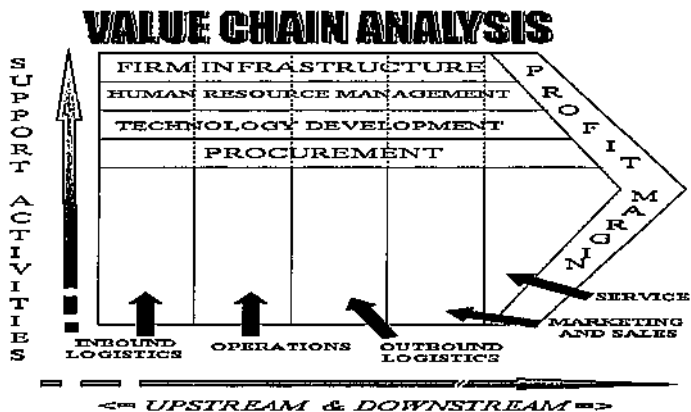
VALUE CHAIN ANALYSIS

SUPPORT ACTIVITIES

FIRM INFRASTRUCTURE

HUMAN RESOURCE MANAGEMENT

TECHNOLOGY DEVELOPMENT

PROCUREMENT

PROFIT MARGIN

INBOUND LOGISTICS

OPERATIONS

OUTBOUND LOGISTICS

MARKETING AND SALES

SERVICE

<== UPSTREAM & DOWNSTREAM ==>